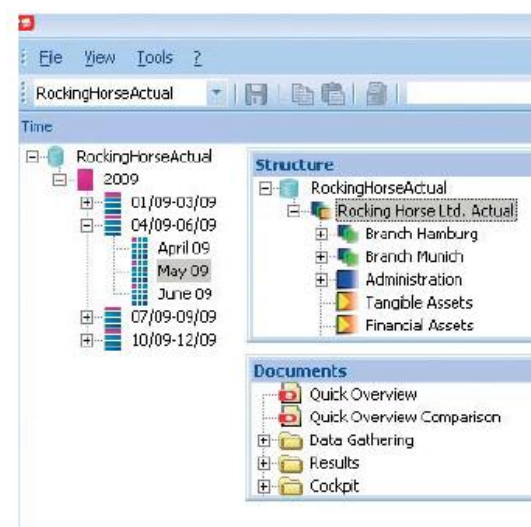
File View Tools ?

RockingHorseActual

Time

RockingHorseActual
2009
01/09-03/09
04/09-06/09
April 09
May 09
June 09
07/09-09/09
10/09-12/09

Structure

RockingHorseActual
Rocking Horse Ltd. Actual
Branch Hamburg
Branch Munich
Administration
Tangible Assets
Financial Assets

Documents

Quick Overview
Quick Overview Comparison
Data Gathering
Results
Cockpit